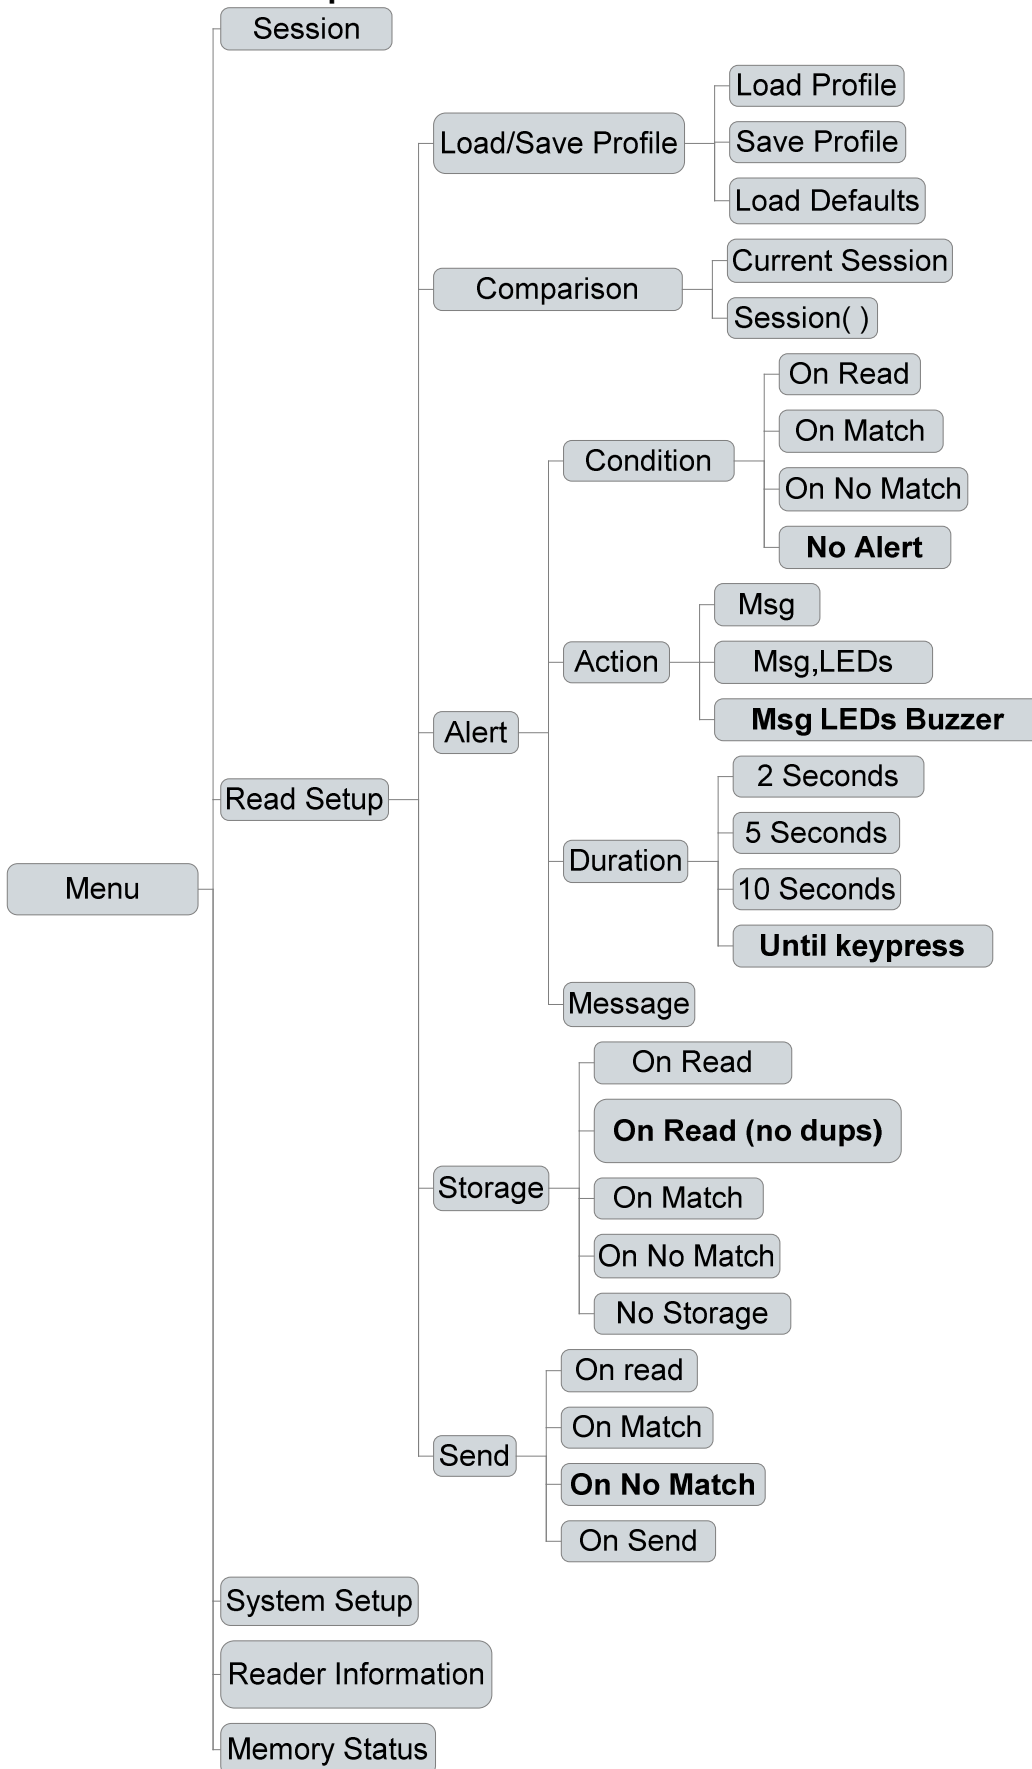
Session

Load/Save Profile

Load Profile

Save Profile

Load Defaults

Comparison

Current Session

Session( )

On Read

On Match

On No Match

**No Alert**

Condition

Msg

Action

Msg,LEDs

**Msg LEDs Buzzer**

Alert

2 Seconds

Read Setup

5 Seconds

Duration

Menu

10 Seconds

**Until keypress**

Message

On Read

**On Read (no dups)**

Storage

On Match

On No Match

No Storage

On read

On Match

Send

**On No Match**

On Send

System Setup

Reader Information

Memory Status